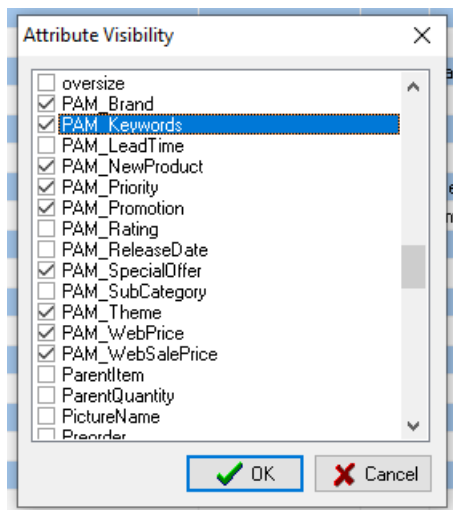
Attribute Visibility

oversize
PAM_Brand
PAM_Keywords
PAM_LeadTime
PAM_NewProduct
PAM_Priority
PAM_Promotion
PAM_Rating
PAM_ReleaseDate
PAM_SpecialOffer
PAM_SubCategory
PAM_Theme
PAM_WebPrice
PAM_WebSalePrice
ParentItem
ParentQuantity
PictureName
Preorder

OK
Cancel